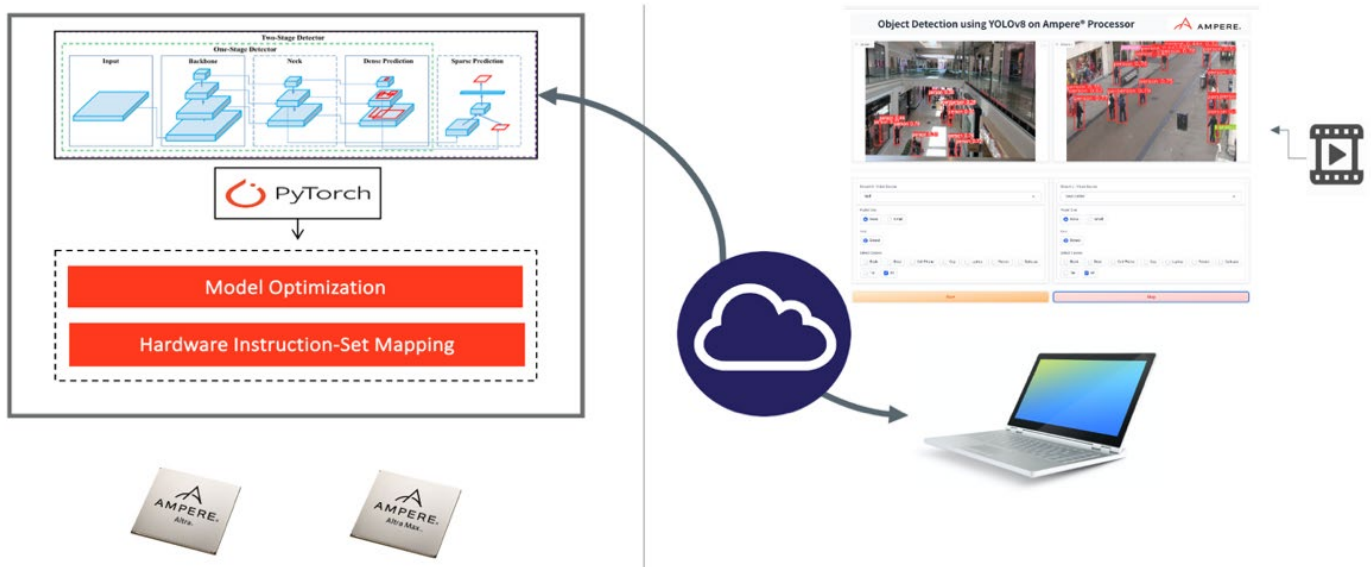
Two-Stage Detector

One-Stage Detector

Input

Backbone

Neck

Dense Prediction

Sparse Prediction

PyTorch

Model Optimization

Hardware Instruction-Set Mapping

AMPERE Altra

AMPERE Altra Max

Object Detection using YOLOv8 on Ampere® Processor

AMPERE

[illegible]